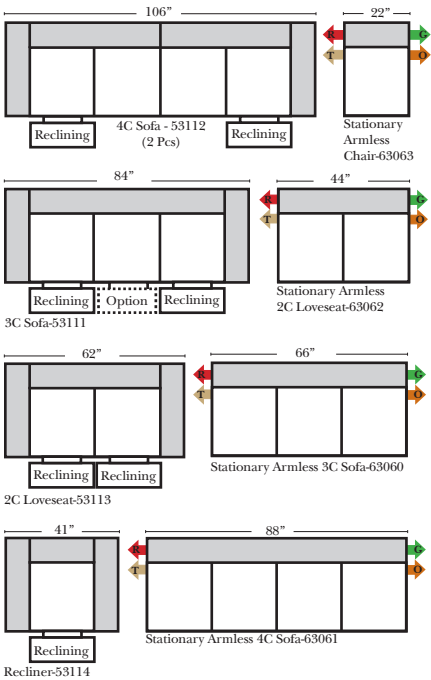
106”
Reclining
4C Sofa - 53112
(2 Pcs)
Reclining

22”
R
T
G
O
Stationary Armless Chair-63063

84”
Reclining
Option
Reclining
3C Sofa-53111

44”
R
T
G
O
Stationary Armless 2C Loveseat-63062

62”
Reclining
Reclining
2C Loveseat-53113

66”
R
T
G
O
Stationary Armless 3C Sofa-63060

41”
Reclining
Recliner-53114

88”
R
T
G
O
Stationary Armless 4C Sofa-63061